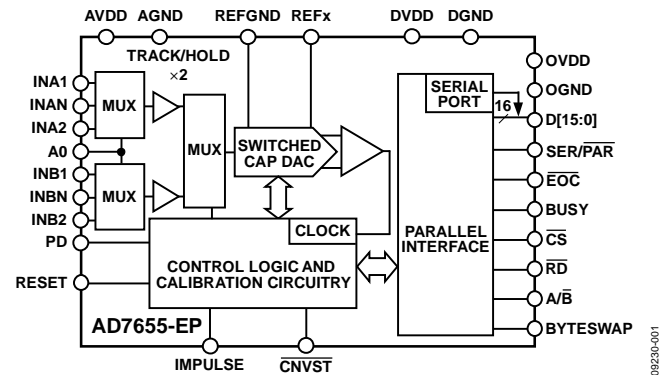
AVDD AGND REFGND REFx DVDD DGND

TRACK/HOLD
×2

INA1
INAN
INA2
A0
INB1
INBN
INB2
PD
RESET

MUX
MUX
MUX

SWITCHED CAP DAC

CLOCK

CONTROL LOGIC AND CALIBRATION CIRCUITRY

SERIAL PORT

16

PARALLEL INTERFACE

OVDD
OGND
D[15:0]
SER/$\overline{PAR}$
$\overline{EOC}$
BUSY
$\overline{CS}$
$\overline{RD}$
A/$\overline{B}$
BYTESWAP

AD7655-EP

IMPULSE $\overline{CNVST}$

09230-001